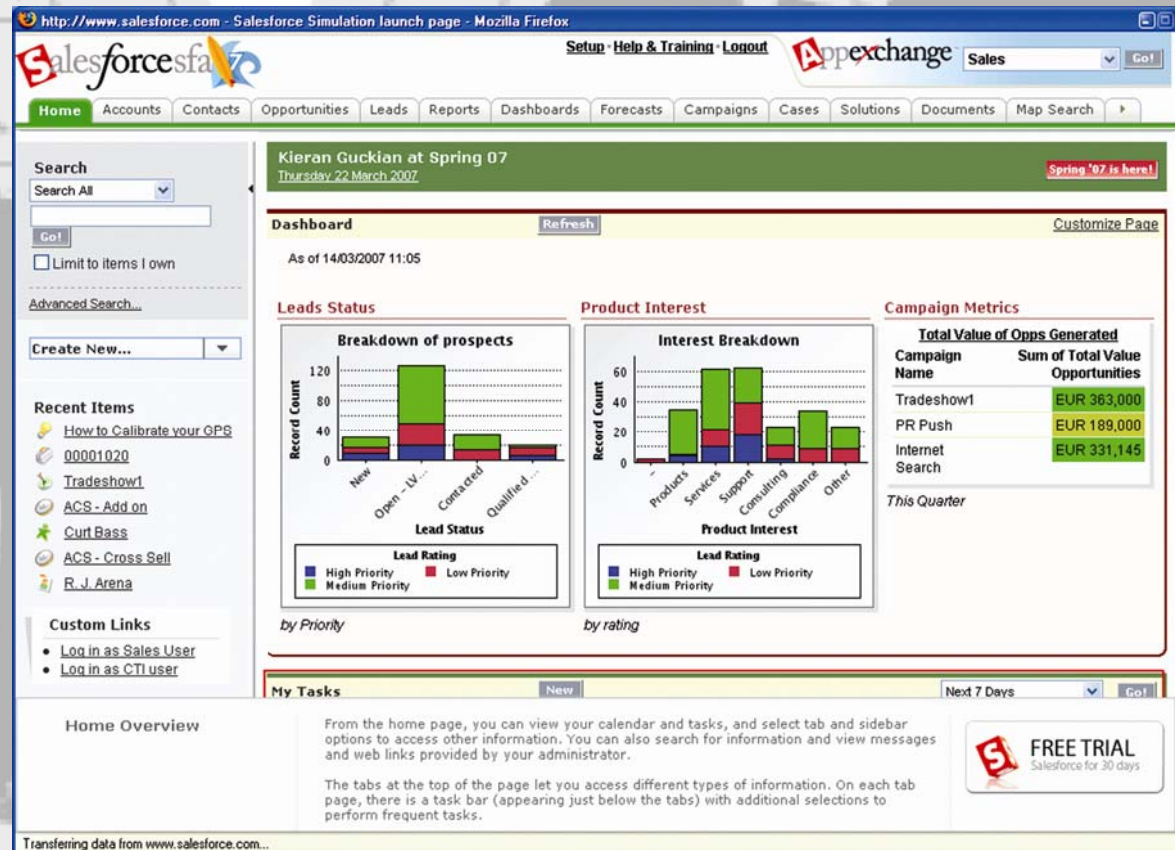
http://www.salesforce.com - Salesforce Simulation launch page - Mozilla Firefox

salesforcesfa 7

Setup · Help & Training · Logout

Appexchange

Sales

Go!

Home | Accounts | Contacts | Opportunities | Leads | Reports | Dashboards | Forecasts | Campaigns | Cases | Solutions | Documents | Map Search

Search

Search All

Go!

Limit to items I own

Advanced Search...

Create New...

Recent Items

How to Calibrate your GPS

00001020

Tradeshow1

ACS - Add on

Curt Bass

ACS - Cross Sell

R. J. Arena

Custom Links

- Log in as Sales User
- Log in as CTI user

Kieran Guckian at Spring 07

Thursday 22 March 2007

Spring '07 is here!

Dashboard

Refresh

Customize Page

As of 14/03/2007 11:05

Leads Status

Breakdown of prospects

Record Count

120
80
40
0

New
Open - LV...
Contacted
Qualified ...

Lead Status

Lead Rating
High Priority
Low Priority
Medium Priority

by Priority

Product Interest

Interest Breakdown

Record Count

60
40
20
0

-
Products
Services
Support
Consulting
Compliance
Other

Product Interest

Lead Rating
High Priority
Low Priority
Medium Priority

by rating

Campaign Metrics

Total Value of Opps Generated

| Campaign Name | Sum of Total Value Opportunities |
|---|---|
| Tradeshow1 | EUR 363,000 |
| PR Push | EUR 189,000 |
| Internet Search | EUR 331,145 |

This Quarter

My Tasks

New

Next 7 Days

Go!

Home Overview

From the home page, you can view your calendar and tasks, and select tab and sidebar options to access other information. You can also search for information and view messages and web links provided by your administrator.

The tabs at the top of the page let you access different types of information. On each tab page, there is a task bar (appearing just below the tabs) with additional selections to perform frequent tasks.

FREE TRIAL
Salesforce for 30 days

Transferring data from www.salesforce.com...